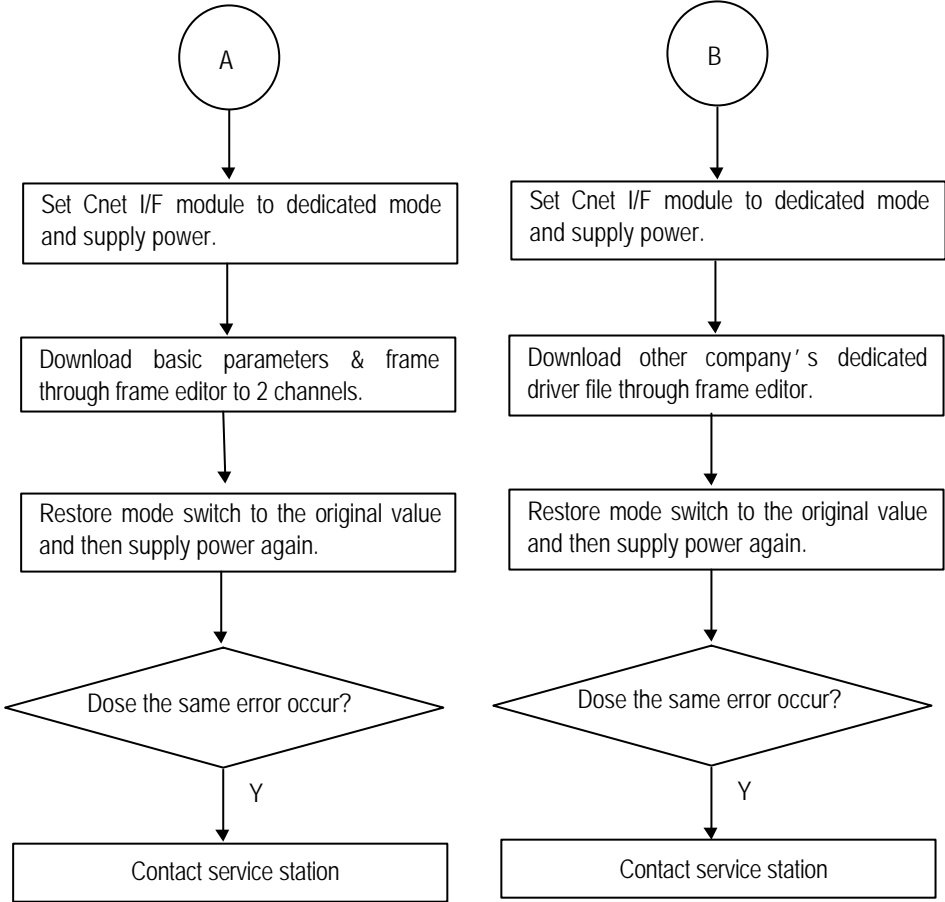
A

Set Cnet I/F module to dedicated mode and supply power.

Download basic parameters & frame through frame editor to 2 channels.

Restore mode switch to the original value and then supply power again.

Dose the same error occur?

Y

Contact service station

B

Set Cnet I/F module to dedicated mode and supply power.

Download other company's dedicated driver file through frame editor.

Restore mode switch to the original value and then supply power again.

Dose the same error occur?

Y

Contact service station